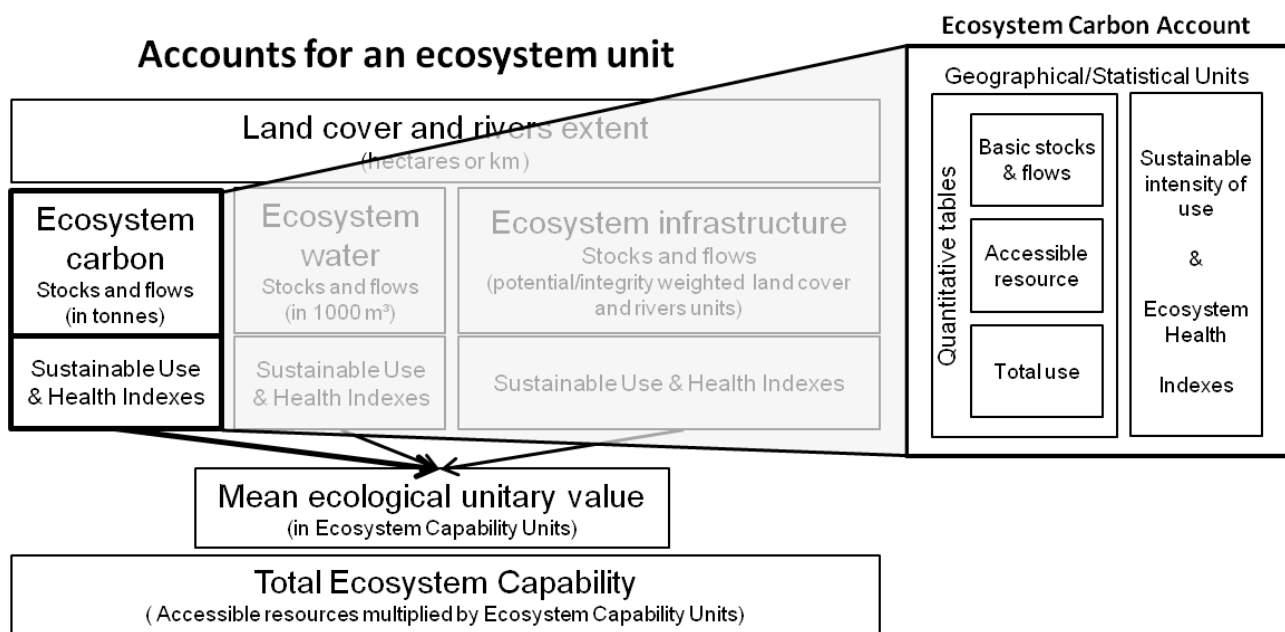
Accounts for an ecosystem unit

Ecosystem Carbon Account

Geographical/Statistical Units

Land cover and rivers extent
(hectares or km)

Ecosystem carbon
Stocks and flows
(in tonnes)

Ecosystem water
Stocks and flows
(in 1000 m³)

Ecosystem infrastructure
Stocks and flows
(potential/integrity weighted land cover and rivers units)

Sustainable Use & Health Indexes

Sustainable Use & Health Indexes

Sustainable Use & Health Indexes

Quantitative tables

Basic stocks & flows

Accessible resource

Total use

Sustainable intensity of use

&

Ecosystem Health

Indexes

Mean ecological unitary value
(in Ecosystem Capability Units)

Total Ecosystem Capability
( Accessible resources multiplied by Ecosystem Capability Units)